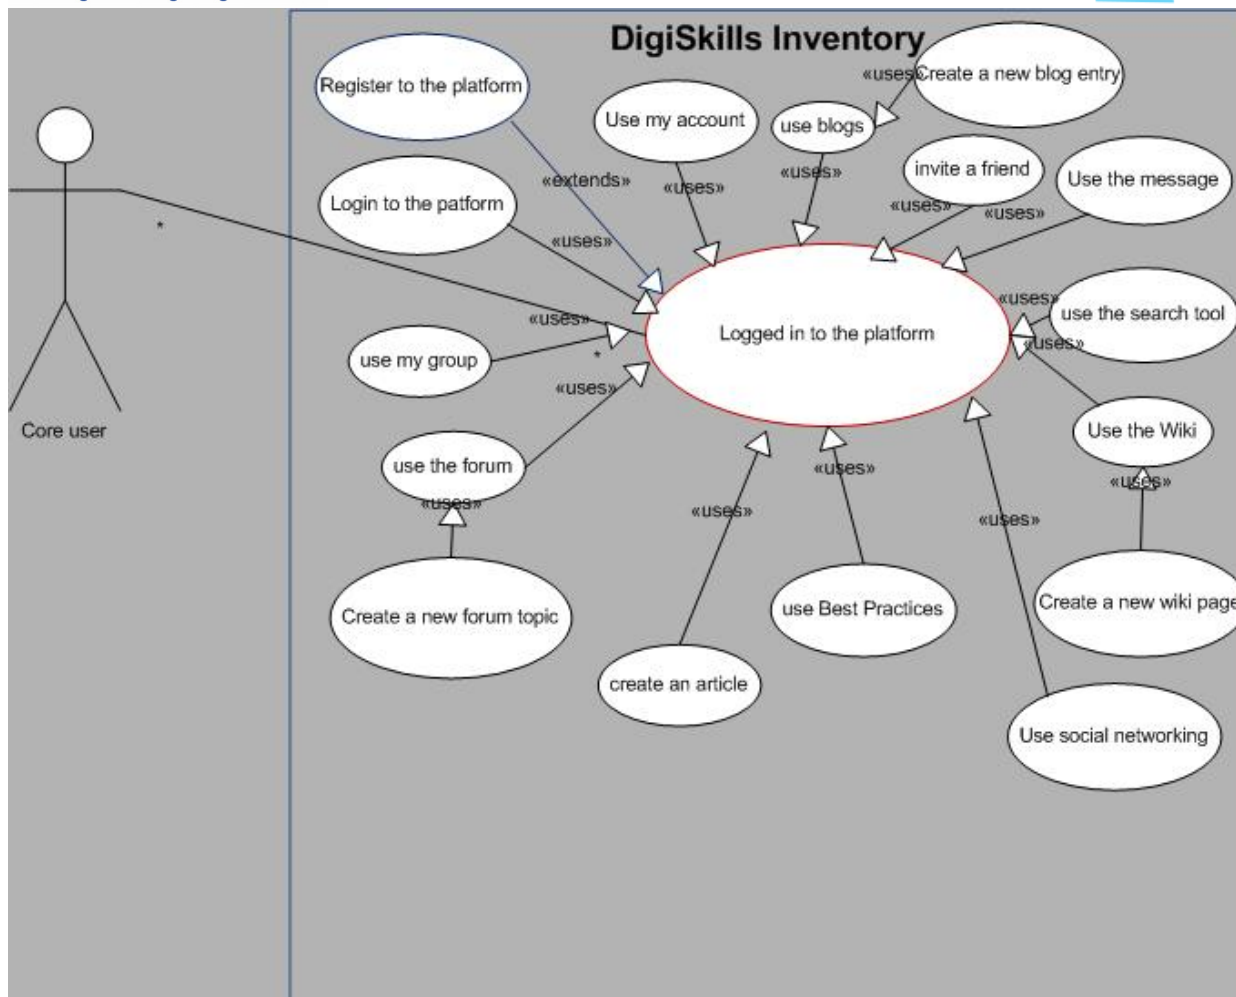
DigiSkills Inventory

Register to the platform

Use my account

use blogs

«uses»

Create a new blog entry

«extends»

«uses»

«uses»

invite a friend

Use the message

Login to the patform

«uses»

«uses»

«uses»

*

«uses»

«uses»

Logged in to the platform

use the search tool

«uses»

use my group

*

«uses»

Core user

Use the Wiki

use the forum

«uses»

«uses»

«uses»

«uses»

«uses»

Create a new forum topic

use Best Practices

Create a new wiki page

create an article

Use social networking